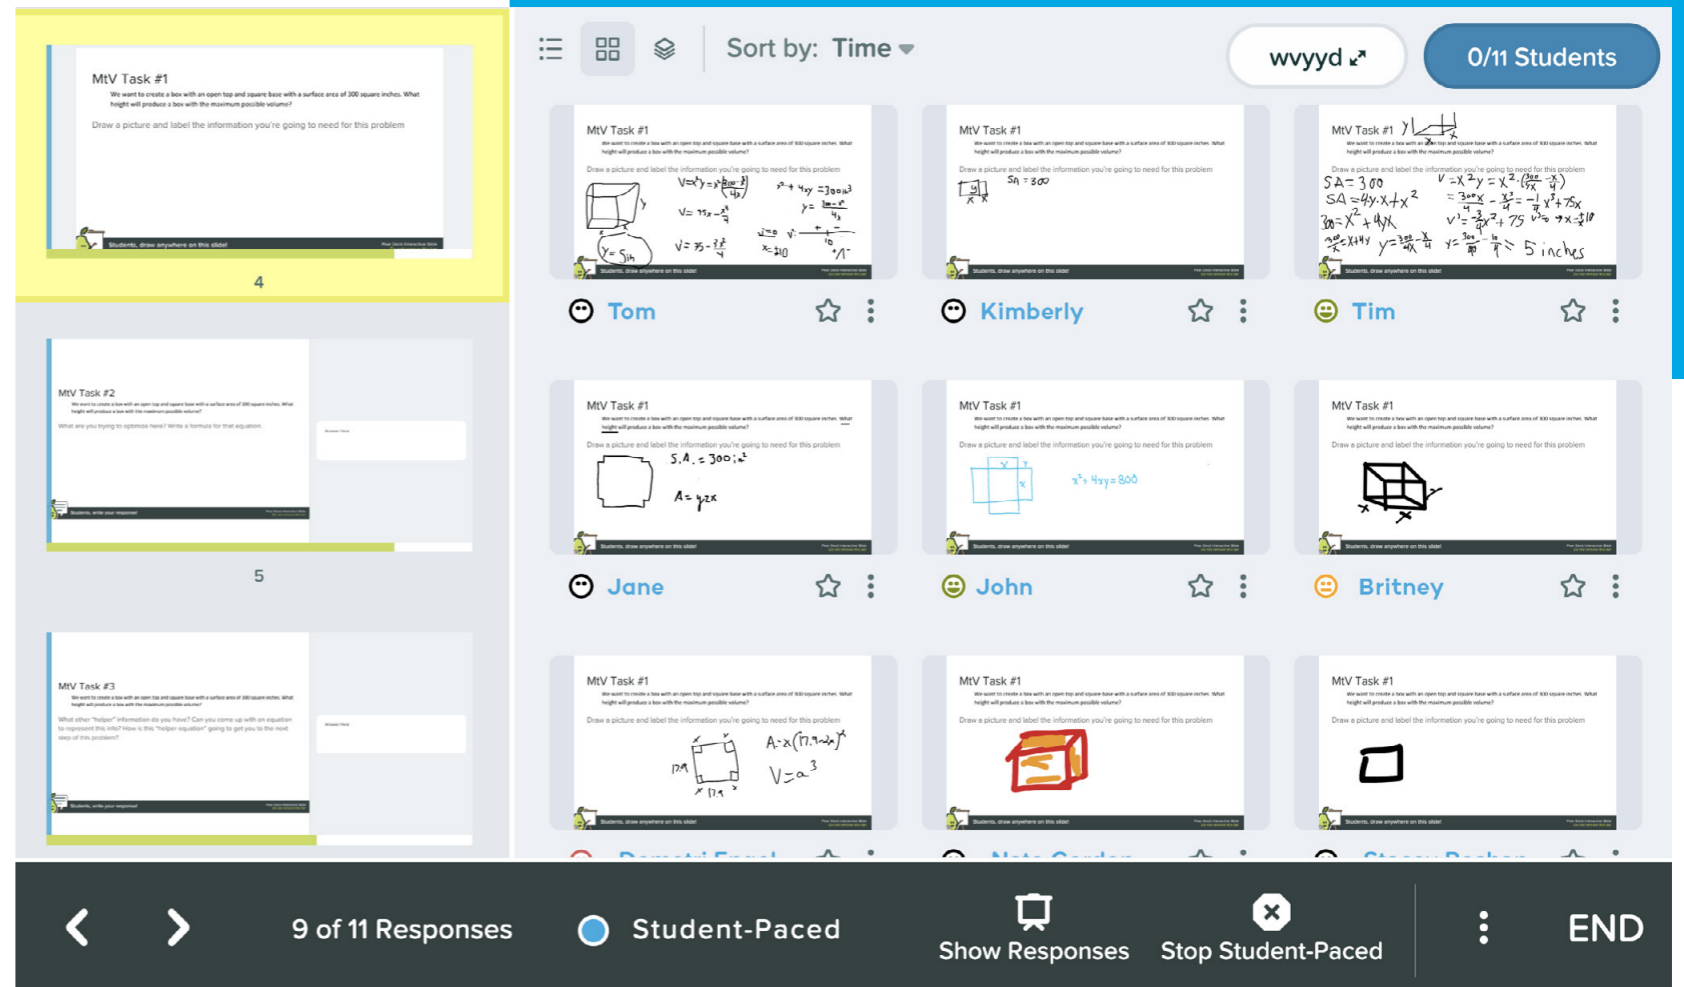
MtV Task #1

We want to create a box with an open top and square base with a surface area of 300 square inches. What height will produce a box with the maximum possible volume?

Draw a picture and label the information you're going to need for this problem

Students, draw anywhere on this slide!

4

MtV Task #2

We want to create a box with an open top and square base with a surface area of 300 square inches. What height will produce a box with the maximum possible volume?

What are you trying to optimize here? Write a formula for that equation.

Students, write your response!

5

MtV Task #3

We want to create a box with an open top and square base with a surface area of 300 square inches. What height will produce a box with the maximum possible volume?

What other "helper" information do you have? Can you come up with an equation to represent this info? How is this "helper equation" going to get you to the next step of this problem?

Students, write your response!

Sort by: Time

wvyyd

0/11 Students

MtV Task #1
Tom

MtV Task #1
$SA = 300$
Kimberly

MtV Task #1
$SA = 300$
$SA = 4y \cdot x + x^2$
5 inches
Tim

MtV Task #1
$S.A. = 300$
Jane

MtV Task #1
$x^2 + 4xy = 300$
John

MtV Task #1
Britney

MtV Task #1
$V = a^3$

MtV Task #1

MtV Task #1

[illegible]

9 of 11 Responses

Student-Paced

Show Responses

Stop Student-Paced

END